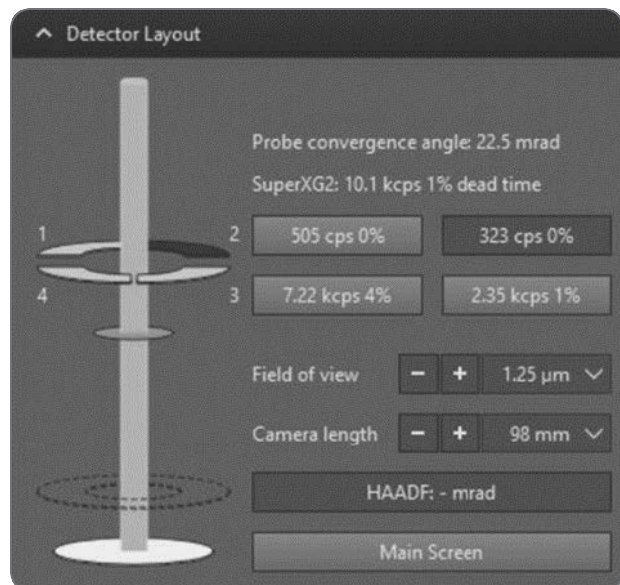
^ Detector Layout

1
2
4
3

Probe convergence angle: 22.5 mrad

SuperXG2: 10.1 kcps 1% dead time

505 cps 0%
323 cps 0%
7.22 kcps 4%
2.35 kcps 1%

Field of view − + 1.25 µm ∨

Camera length − + 98 mm ∨

HAADF: - mrad

Main Screen